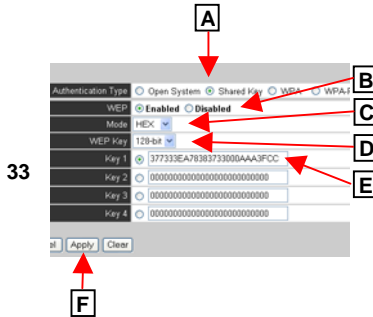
A

B

C

D

E

33

Authentication Type ○ Open System ⦿ Shared Key ○ WPA ○ WPA-

WEP ⦿ Enabled ○ Disabled

Mode HEX

WEP Key 128-bit

⦿ Key 1 ○ 377333EA78383733000AAA3FCC

Key 2 ○ 00000000000000000000000000

Key 3 ○ 00000000000000000000000000

Key 4 ○ 00000000000000000000000000

el Apply Clear

F